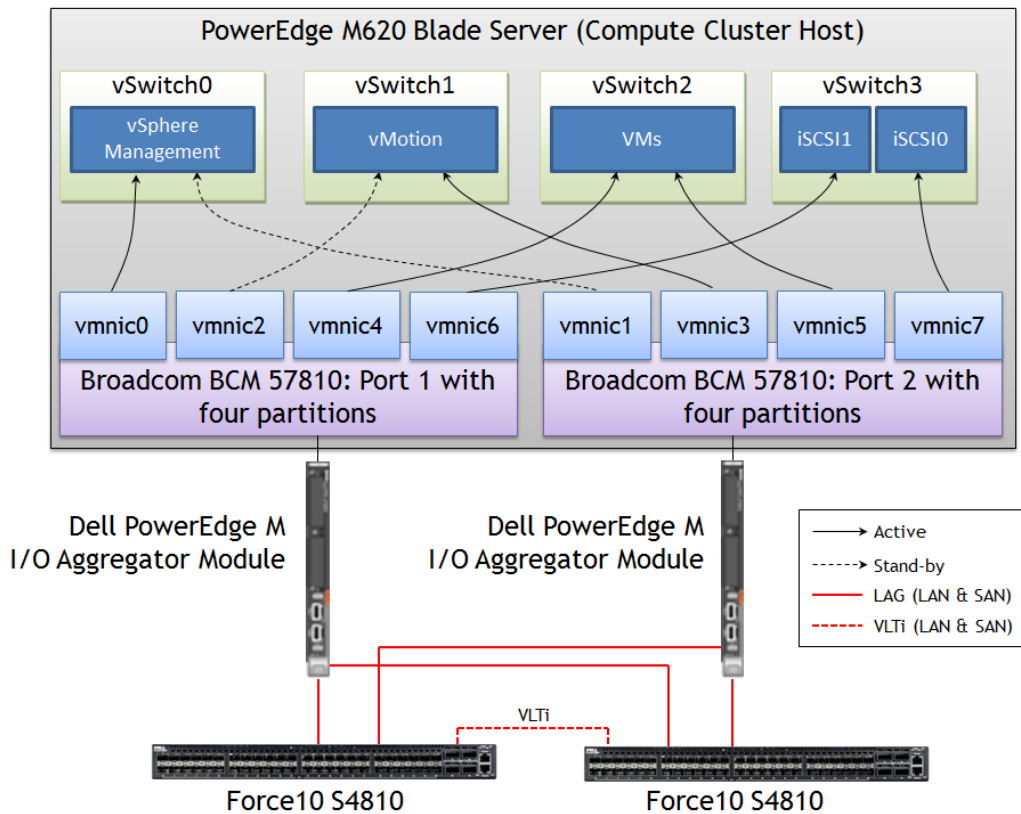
PowerEdge M620 Blade Server (Compute Cluster Host)

vSwitch0
vSphere Management

vSwitch1
vMotion

vSwitch2
VMs

vSwitch3
iSCSI1
iSCSI0

vmnic0
vmnic2
vmnic4
vmnic6

vmnic1
vmnic3
vmnic5
vmnic7

Broadcom BCM 57810: Port 1 with four partitions

Broadcom BCM 57810: Port 2 with four partitions

Dell PowerEdge M I/O Aggregator Module

Dell PowerEdge M I/O Aggregator Module

Active
Stand-by
LAG (LAN & SAN)
VLTi (LAN & SAN)

VLTi

Force10 S4810

Force10 S4810